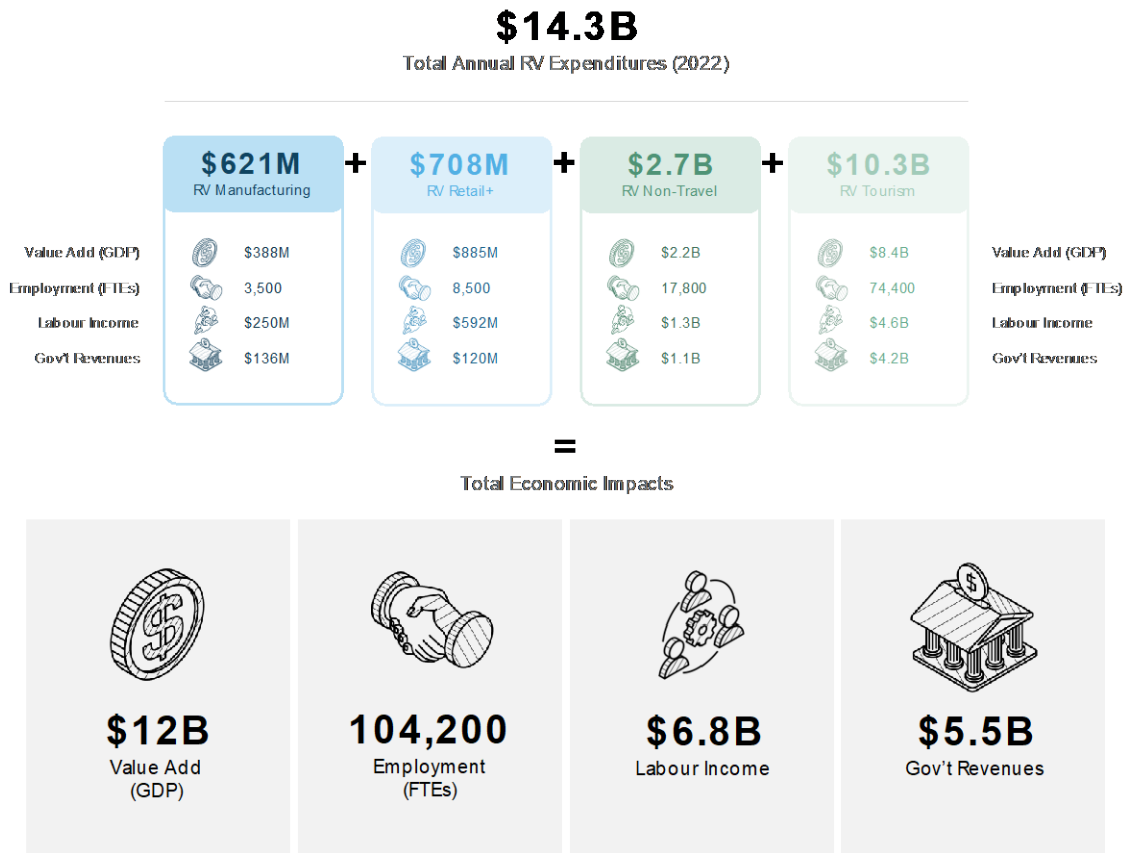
$14.3B
Total Annual RV Expenditures (2022)

| | $621M RV Manufacturing | + | $708M RV Retail+ | + | $2.7B RV Non-Travel | + | $10.3B RV Tourism | |
|---|---|---|---|---|---|---|---|---|
| Value Add (GDP) | $388M | | $885M | | $2.2B | | $8.4B | Value Add (GDP) |
| Employment (FTEs) | 3,500 | | 8,500 | | 17,800 | | 74,400 | Employment (FTEs) |
| Labour Income | $250M | | $592M | | $1.3B | | $4.6B | Labour Income |
| Gov't Revenues | $136M | | $120M | | $1.1B | | $4.2B | Gov't Revenues |

=
Total Economic Impacts

$12B
Value Add (GDP)

104,200
Employment (FTEs)

$6.8B
Labour Income

$5.5B
Gov't Revenues